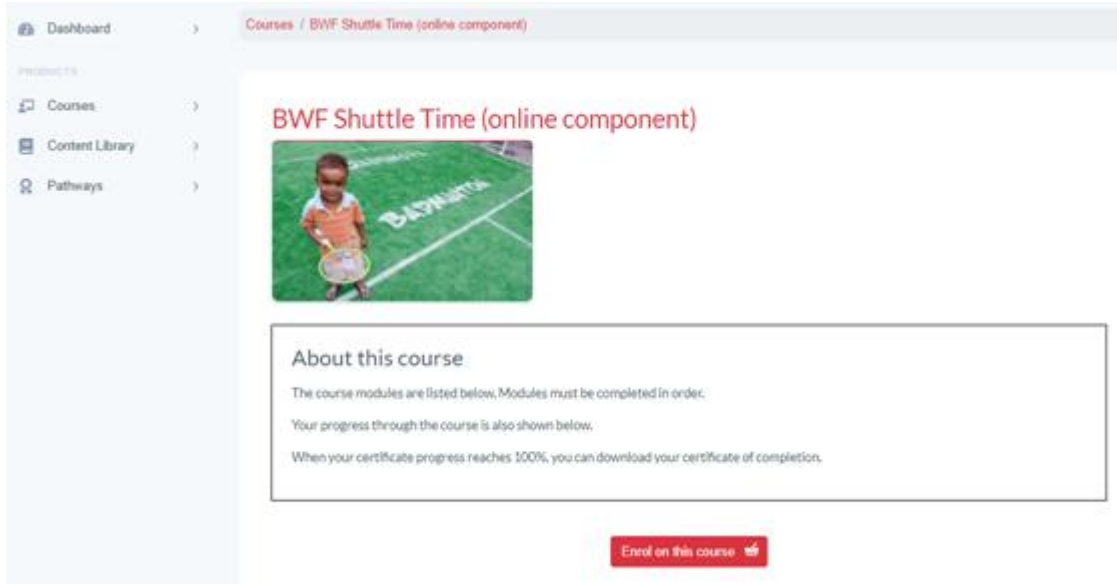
Dashboard

PRODUCTS

Courses

Content Library

Pathways

Courses / BWF Shuttle Time (online component)

BWF Shuttle Time (online component)

BADMINTON

About this course

The course modules are listed below. Modules must be completed in order.

Your progress through the course is also shown below.

When your certificate progress reaches 100%, you can download your certificate of completion.

Enrol on this course